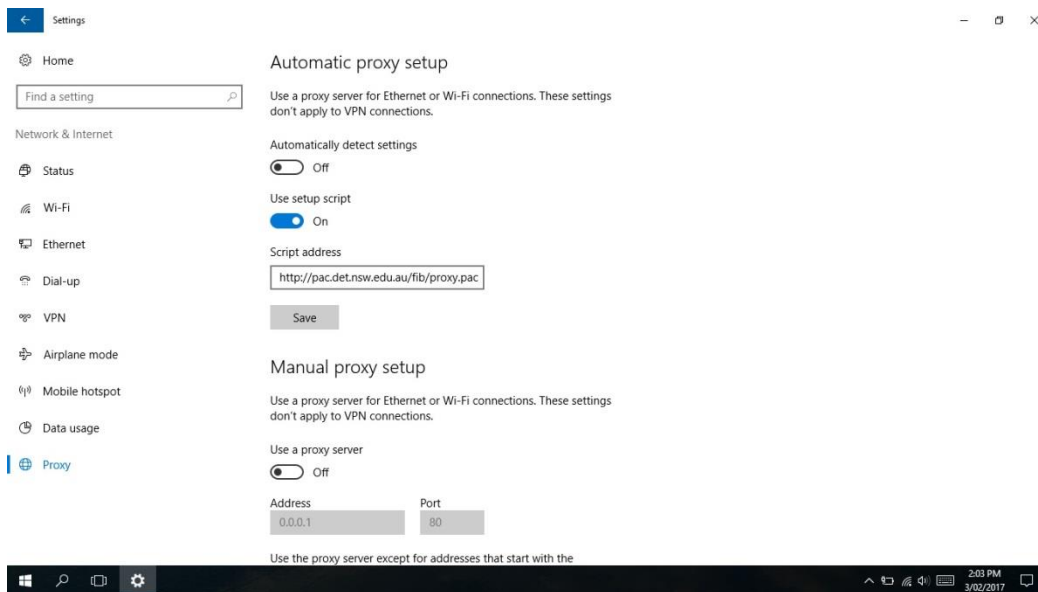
Settings

Home

Find a setting

Network & Internet

Status

Wi-Fi

Ethernet

Dial-up

VPN

Airplane mode

Mobile hotspot

Data usage

Proxy

Automatic proxy setup

Use a proxy server for Ethernet or Wi-Fi connections. These settings don't apply to VPN connections.

Automatically detect settings

Off

Use setup script

On

Script address

http://pac.det.nsw.edu.au/fib/proxy.pac

Save

Manual proxy setup

Use a proxy server for Ethernet or Wi-Fi connections. These settings don't apply to VPN connections.

Use a proxy server

Off

Address

0.0.0.1

Port

80

Use the proxy server except for addresses that start with the

2:03 PM
3/02/2017